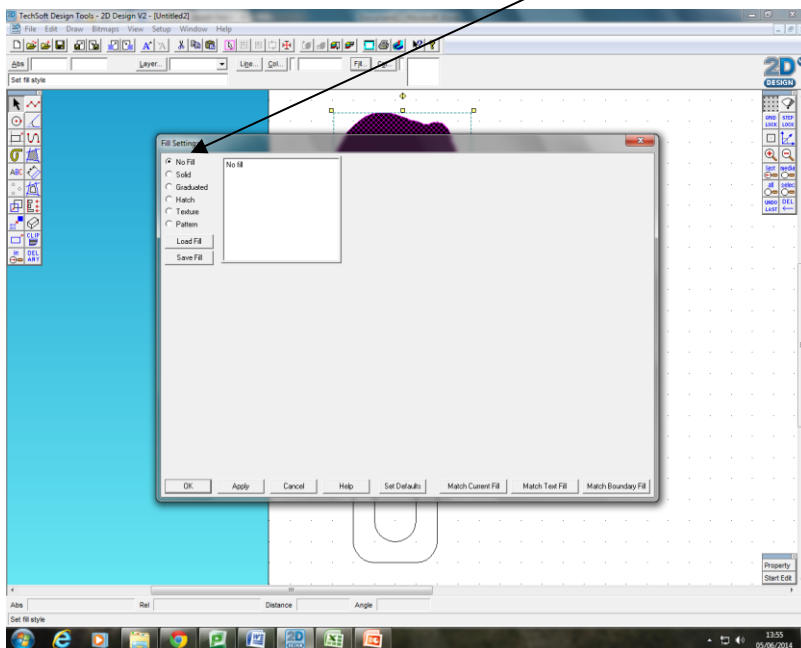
TechSoft Design Tools - 2D Design V2 - [Untitled2]

File Edit Draw Bitmaps View Setup Window Help

Abs

Layer...

Line... Col...

Fill... Sel...

Set fill style

2D DESIGN

Fill Settings

No Fill
Solid
Graduated
Hatch
Texture
Pattern

Load Fill
Save Fill

No fill

OK Apply Cancel Help Set Defaults Match Current Fill Match Text Fill Match Boundary Fill

CLIP
DEL ART

GRID LOCK
STEP LOCK
UNDO LAST
DEL

Property
Start Edit

Abs Rel Distance Angle

Set fill style

13:55
05/06/2014